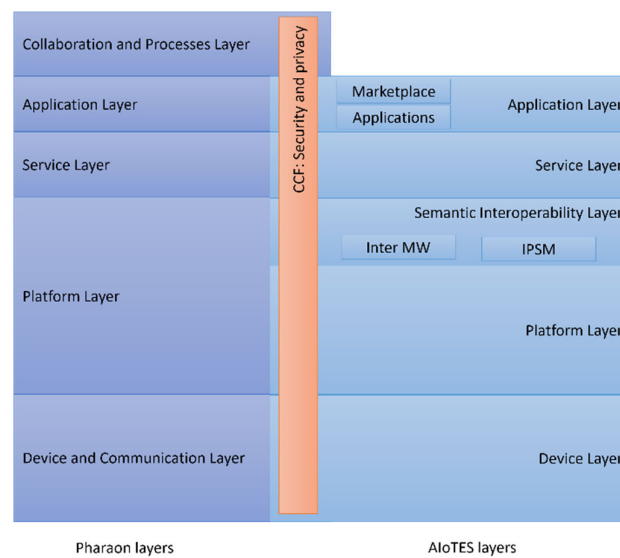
Collaboration and Processes Layer

Application Layer

Service Layer

Platform Layer

Device and Communication Layer

CCF: Security and privacy

Marketplace

Applications

Application Layer

Service Layer

Semantic Interoperability Layer

Inter MW

IPSM

Platform Layer

Device Layer

Pharaon layers

AIoTES layers